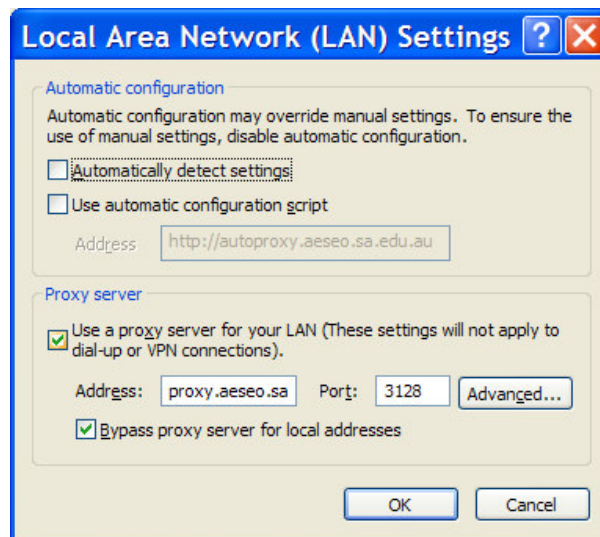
Local Area Network (LAN) Settings ? X

Automatic configuration

Automatic configuration may override manual settings. To ensure the use of manual settings, disable automatic configuration.

Automatically detect settings

Use automatic configuration script

Address http://autoproxy.aeseo.sa.edu.au

Proxy server

Use a proxy server for your LAN (These settings will not apply to dial-up or VPN connections).

Address: proxy.aeseo.sa Port: 3128 Advanced...

Bypass proxy server for local addresses

OK Cancel